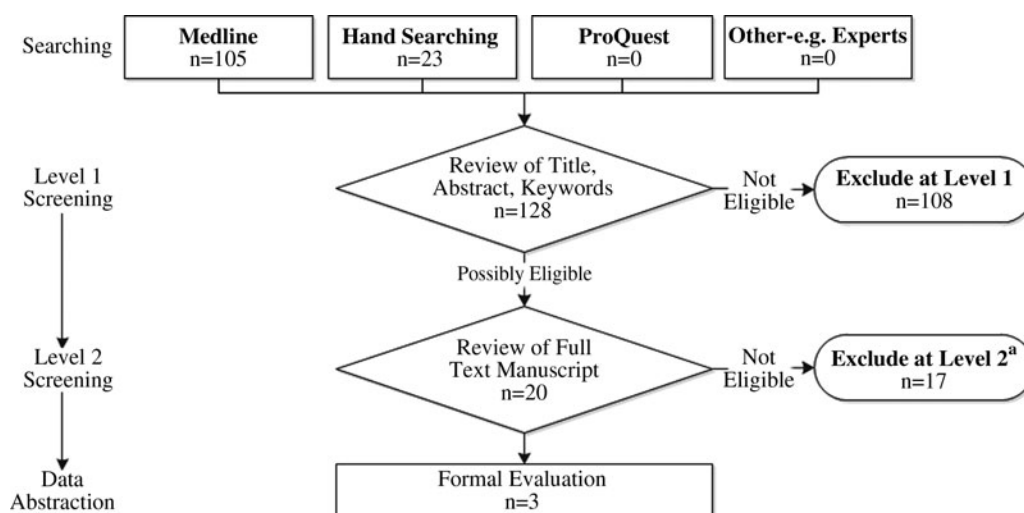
Searching

Medline
n=105

Hand Searching
n=23

ProQuest
n=0

Other-e.g. Experts
n=0

Level 1 Screening

Review of Title, Abstract, Keywords
n=128

Not Eligible

Exclude at Level 1
n=108

Possibly Eligible

Level 2 Screening

Review of Full Text Manuscript
n=20

Not Eligible

Exclude at Level 2$^{a}$
n=17

Data Abstraction

Formal Evaluation
n=3